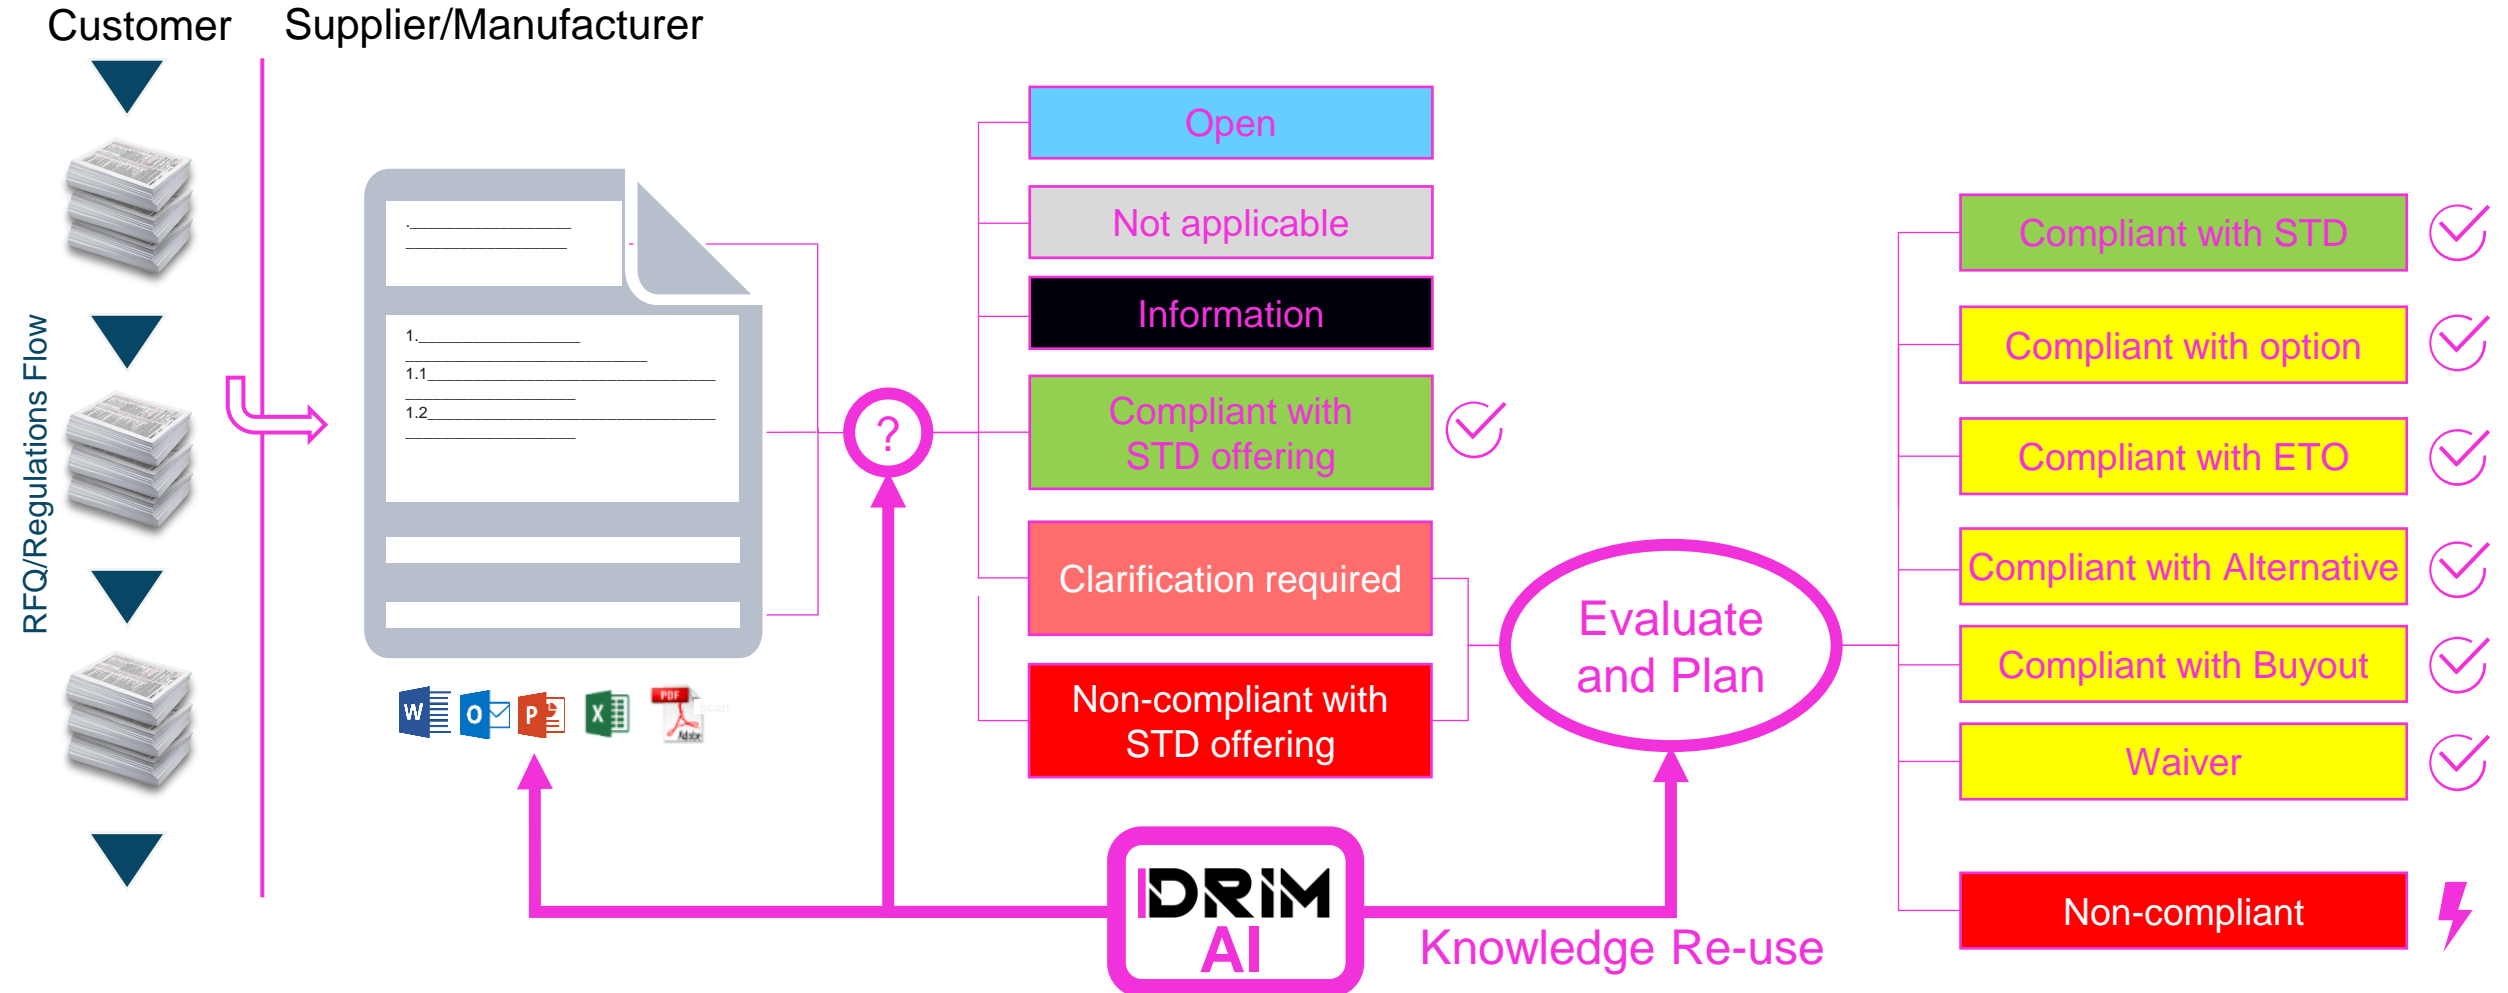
Customer

Supplier/Manufacturer

RFQ/Regulations Flow

1.

1.1

1.2

?

Open

Not applicable

Information

Compliant with STD offering

Clarification required

Non-compliant with STD offering

Evaluate and Plan

Compliant with STD

Compliant with option

Compliant with ETO

Compliant with Alternative

Compliant with Buyout

Waiver

Non-compliant

DRIM AI

Knowledge Re-use